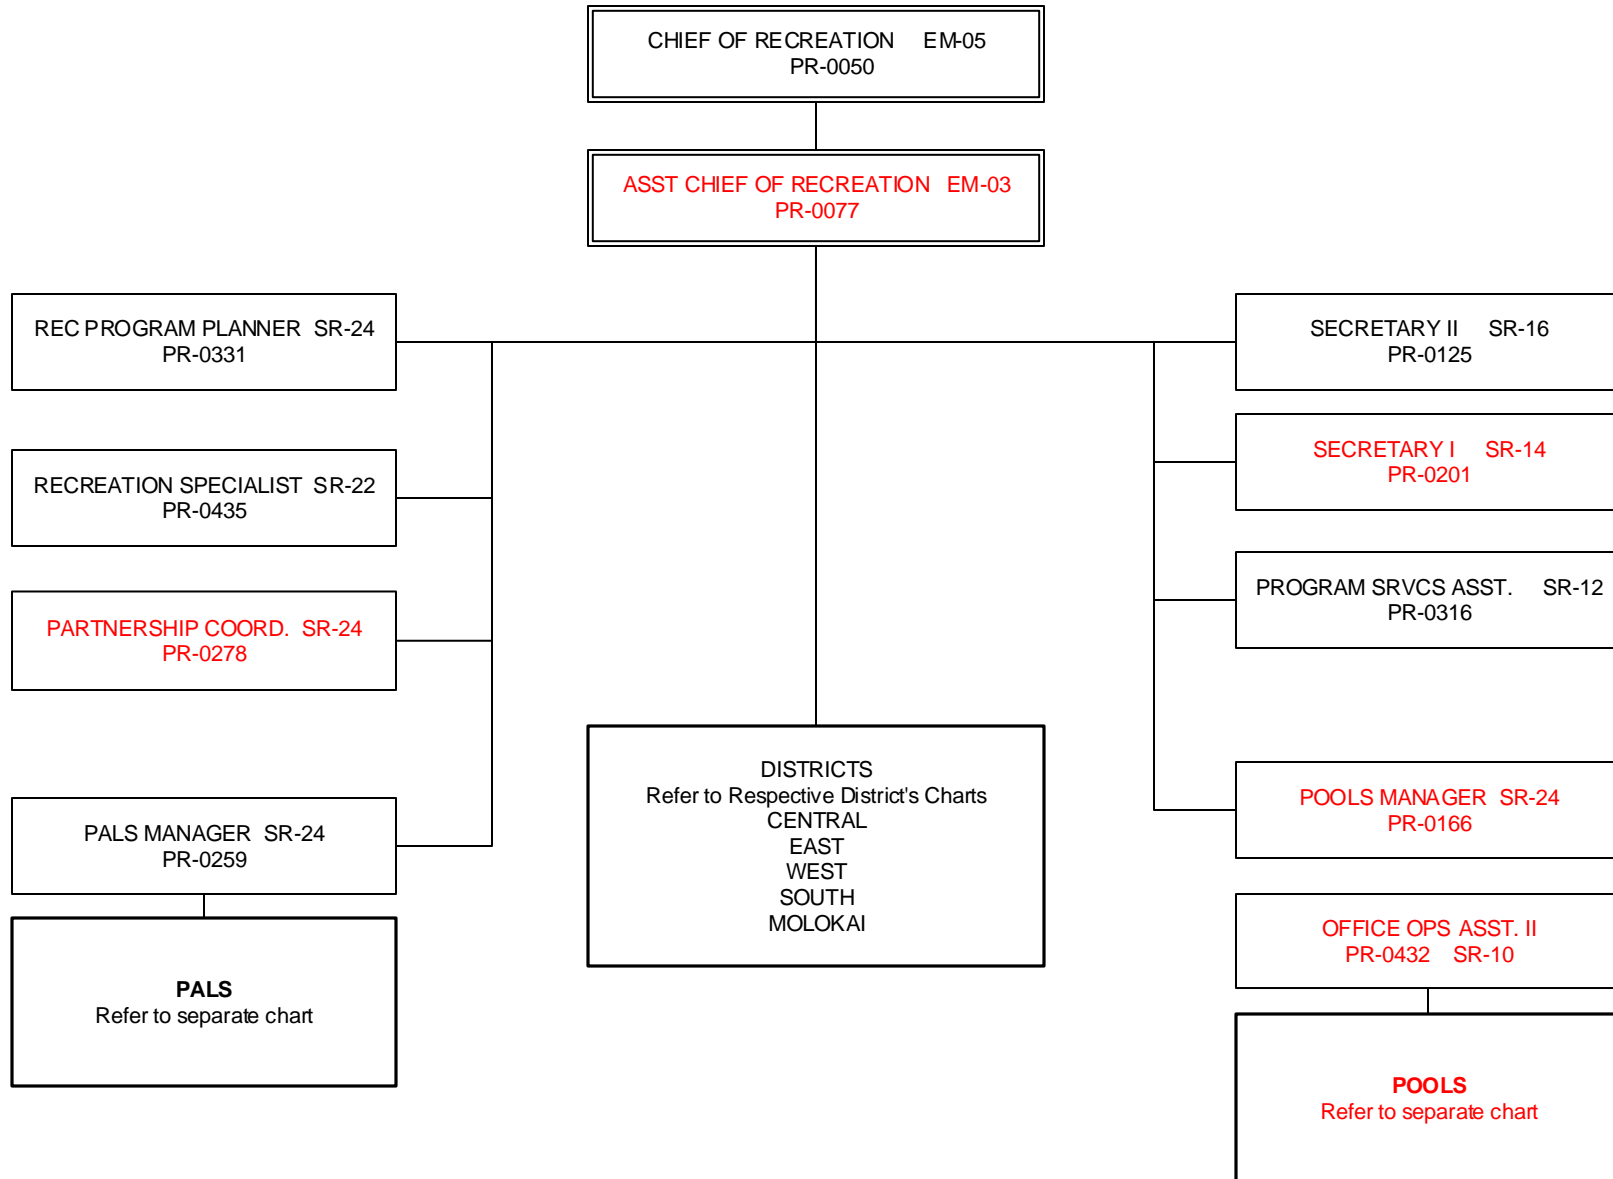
CHIEF OF RECREATION EM-05
PR-0050

ASST CHIEF OF RECREATION EM-03
PR-0077

REC PROGRAM PLANNER SR-24
PR-0331

RECREATION SPECIALIST SR-22
PR-0435

PARTNERSHIP COORD. SR-24
PR-0278

PALS MANAGER SR-24
PR-0259

PALS
Refer to separate chart

DISTRICTS
Refer to Respective District's Charts
CENTRAL
EAST
WEST
SOUTH
MOLOKAI

SECRETARY II SR-16
PR-0125

SECRETARY I SR-14
PR-0201

PROGRAM SRVCS ASST. SR-12
PR-0316

POOLS MANAGER SR-24
PR-0166

OFFICE OPS ASST. II
PR-0432 SR-10

POOLS
Refer to separate chart